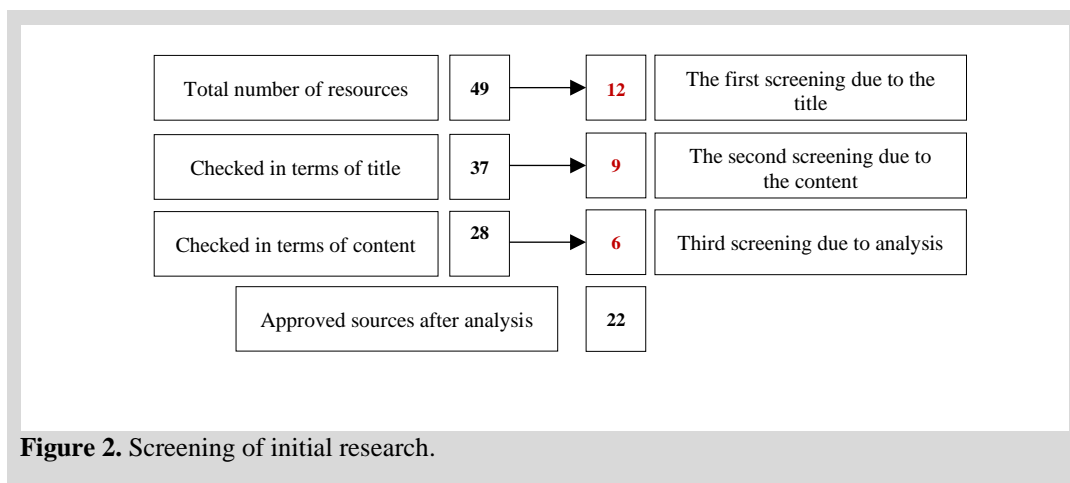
Total number of resources

49

12

The first screening due to the title

Checked in terms of title

37

9

The second screening due to the content

Checked in terms of content

28

6

Third screening due to analysis

Approved sources after analysis

22

**Figure 2.** Screening of initial research.